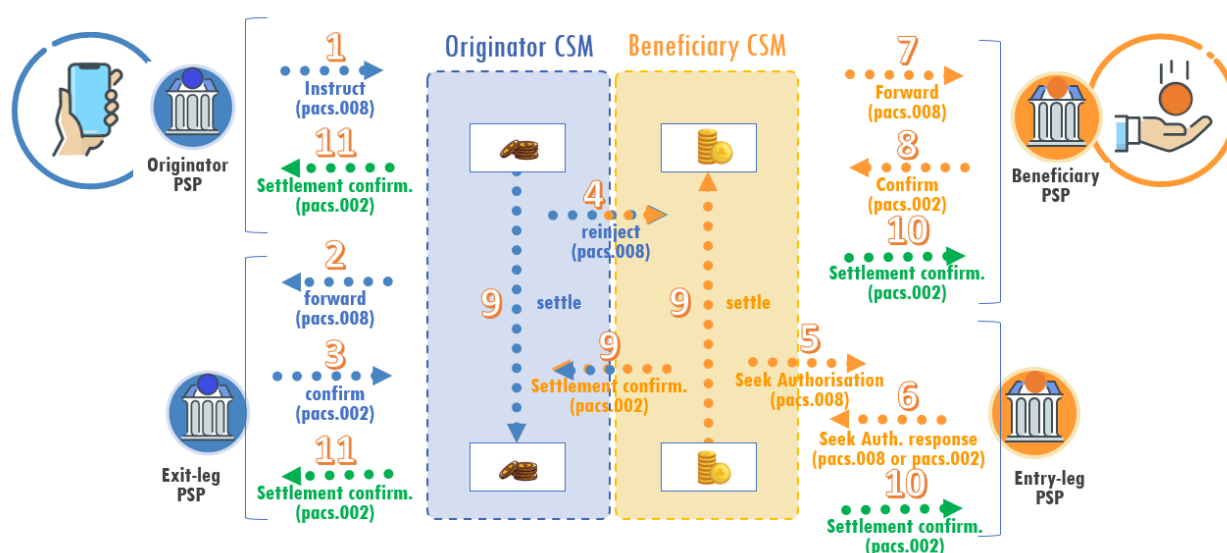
Originator CSM

Beneficiary CSM

Originator PSP

1
Instruct
(pacs.008)

11
Settlement confirm.
(pacs.002)

2
forward
(pacs.008)

3
confirm
(pacs.002)

11
Settlement confirm.
(pacs.002)

Exit-leg PSP

4
reinject
(pacs.008)

9
settle

9
settle

9
Settlement confirm.
(pacs.002)

7
Forward
(pacs.008)

8
Confirm
(pacs.002)

10
Settlement confirm.
(pacs.002)

Beneficiary PSP

5
Seek Authorisation
(pacs.008)

6
Seek Auth. response
(pacs.008 or pacs.002)

10
Settlement confirm.
(pacs.002)

Entry-leg PSP